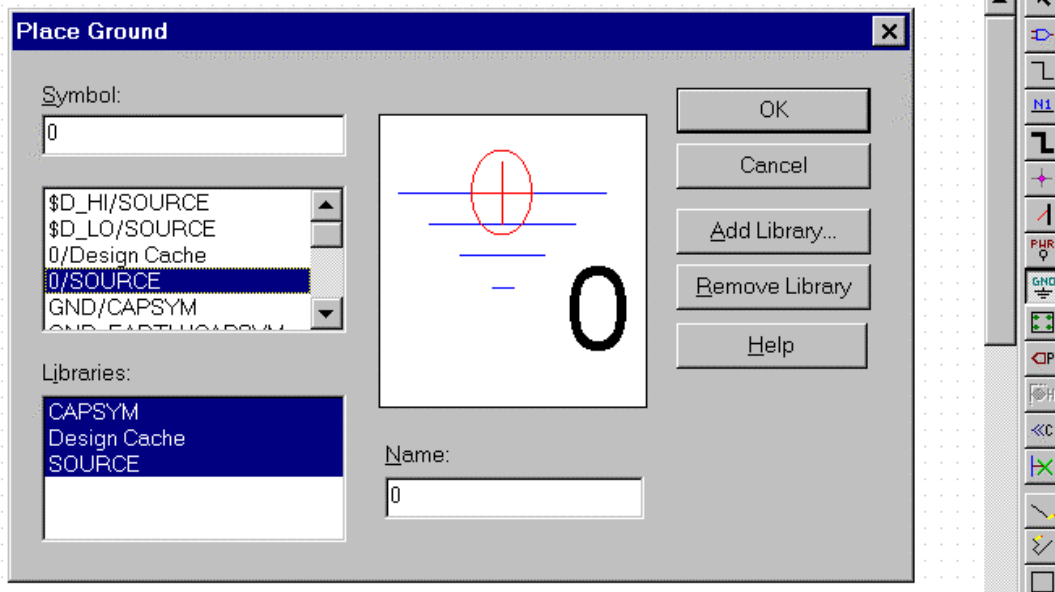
Place Ground

Symbol:

0

$D_HI/SOURCE
$D_LO/SOURCE
0/Design Cache
0/SOURCE
GND/CAPSYM
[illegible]

Libraries:

CAPSYM
Design Cache
SOURCE

0

Name:

0

OK

Cancel

Add Library...

Remove Library

Help

N1

PWR

GND